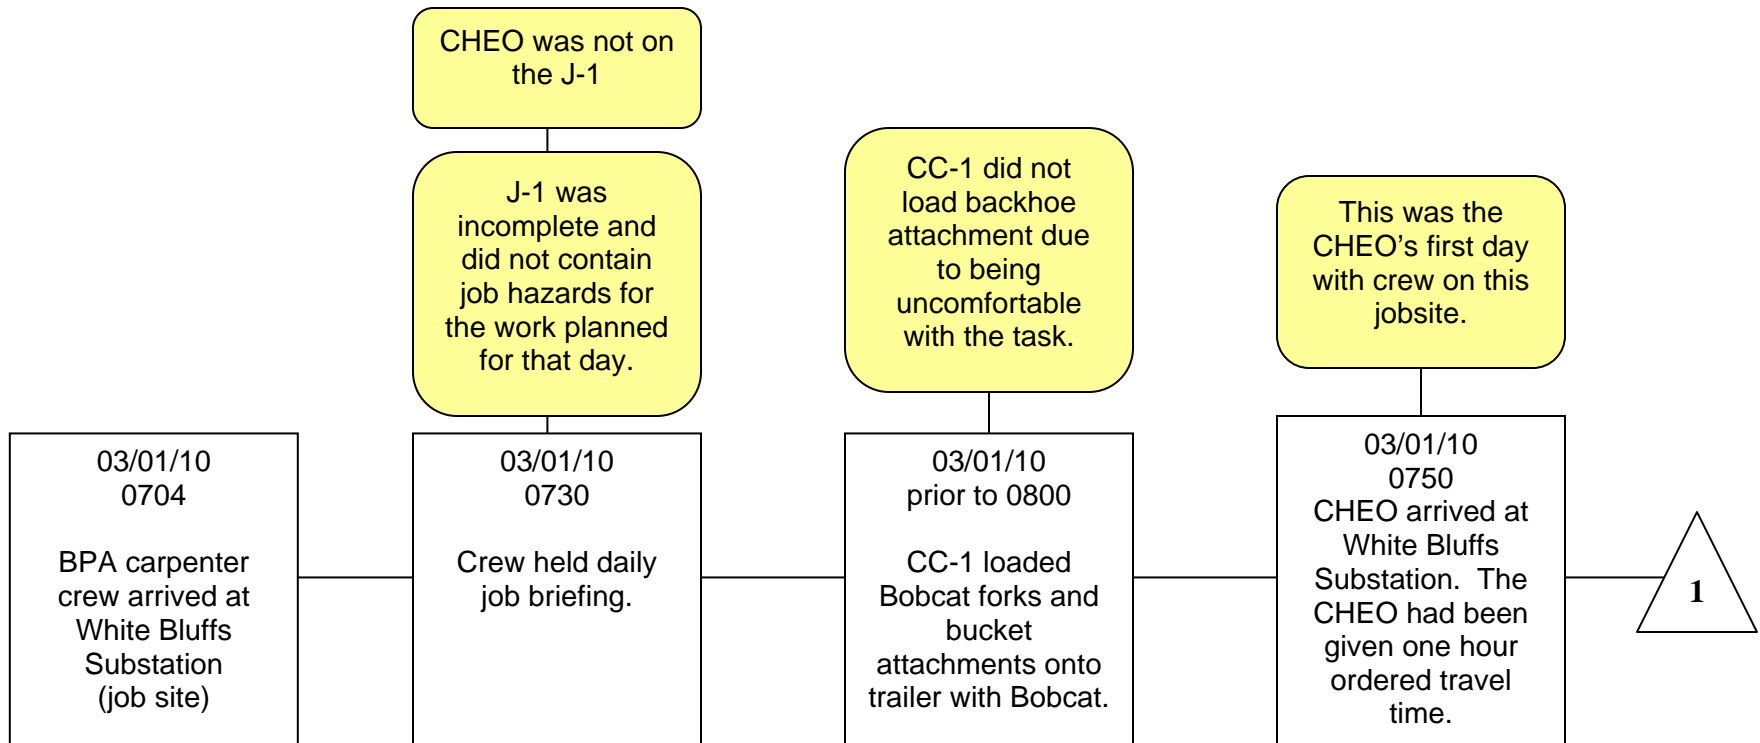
CHEO was not on the J-1

J-1 was incomplete and did not contain job hazards for the work planned for that day.

CC-1 did not load backhoe attachment due to being uncomfortable with the task.

This was the CHEO's first day with crew on this jobsite.

03/01/10
0704

BPA carpenter crew arrived at White Bluffs Substation (job site)

03/01/10
0730

Crew held daily job briefing.

03/01/10
prior to 0800

CC-1 loaded Bobcat forks and bucket attachments onto trailer with Bobcat.

03/01/10
0750
CHEO arrived at White Bluffs Substation. The CHEO had been given one hour ordered travel time.

1